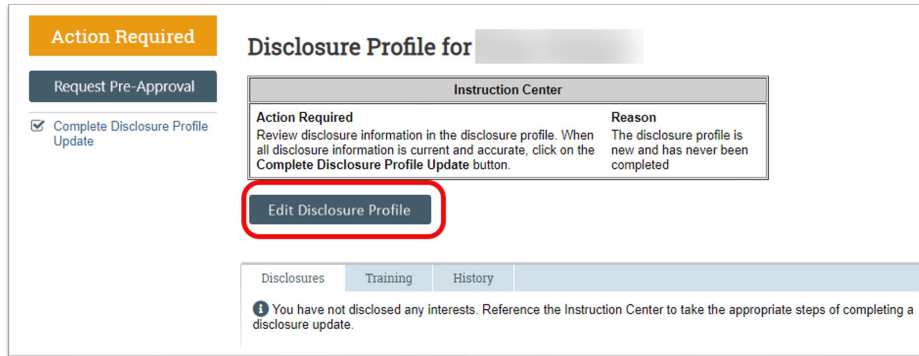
Action Required

Request Pre-Approval

Complete Disclosure Profile Update

Disclosure Profile for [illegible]

| Instruction Center | |
|---|---|
| **Action Required** Review disclosure information in the disclosure profile. When all disclosure information is current and accurate, click on the **Complete Disclosure Profile Update** button. | **Reason** The disclosure profile is new and has never been completed |

Edit Disclosure Profile

Disclosures Training History

You have not disclosed any interests. Reference the Instruction Center to take the appropriate steps of completing a disclosure update.